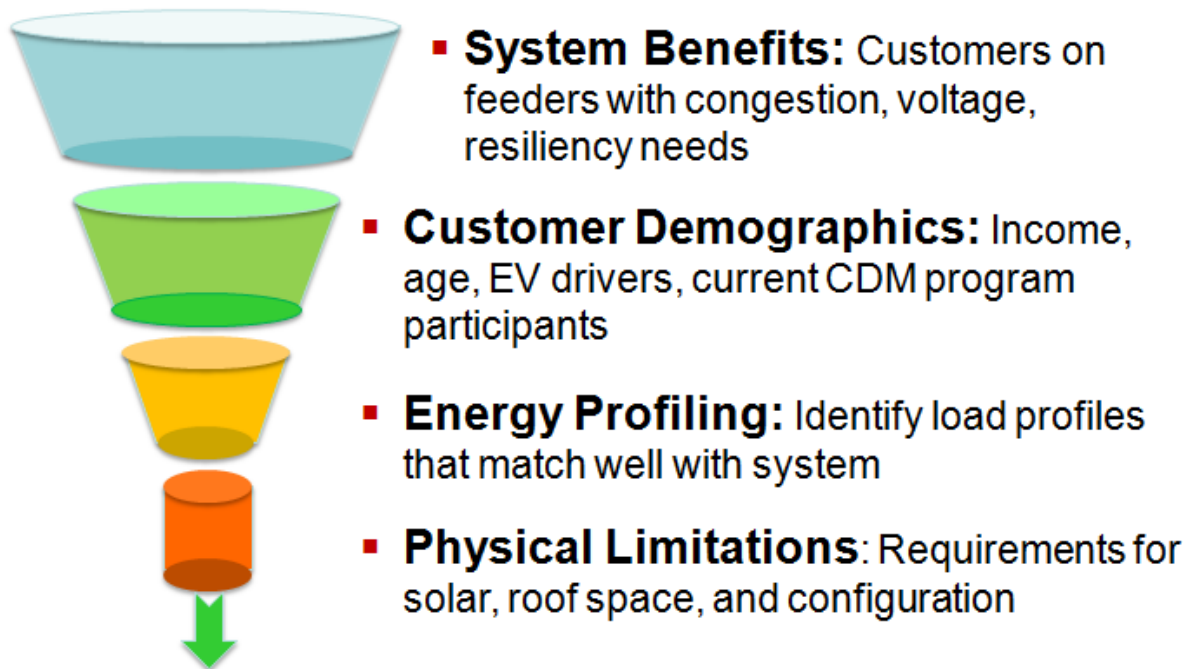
▪ **System Benefits:** Customers on feeders with congestion, voltage, resiliency needs

▪ **Customer Demographics:** Income, age, EV drivers, current CDM program participants

▪ **Energy Profiling:** Identify load profiles that match well with system

▪ **Physical Limitations**: Requirements for solar, roof space, and configuration